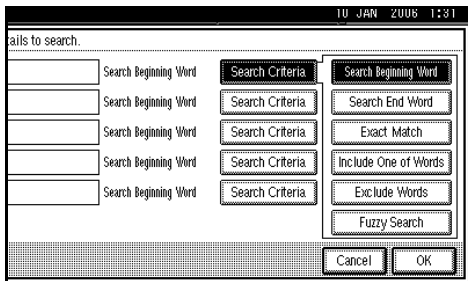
10 JAN 2006 1:31

ails to search.

Search Beginning Word
Search Criteria
Search Beginning Word

Search Beginning Word
Search Criteria
Search End Word

Search Beginning Word
Search Criteria
Exact Match

Search Beginning Word
Search Criteria
Include One of Words

Search Beginning Word
Search Criteria
Exclude Words

Fuzzy Search

Cancel
OK